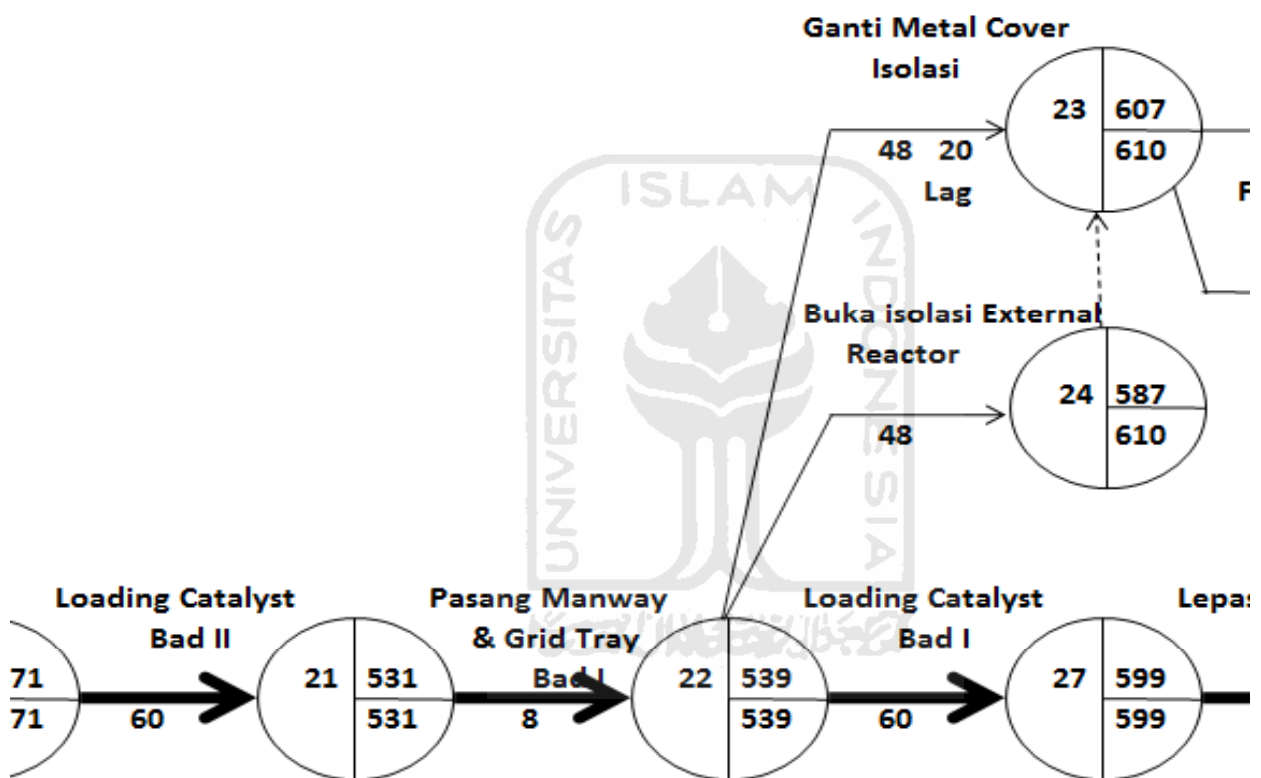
Ganti Metal Cover Isolasi

23 607 610

48 20 Lag

F

Buka isolasi External Reactor

24 587 610

48

Loading Catalyst Bad II

71 71

60

21 531 531

Pasang Manway & Grid Tray Bad I

8

22 539 539

Loading Catalyst Bad I

60

27 599 599

Lepas

ISLAM UNIVERSITAS INDONESIA